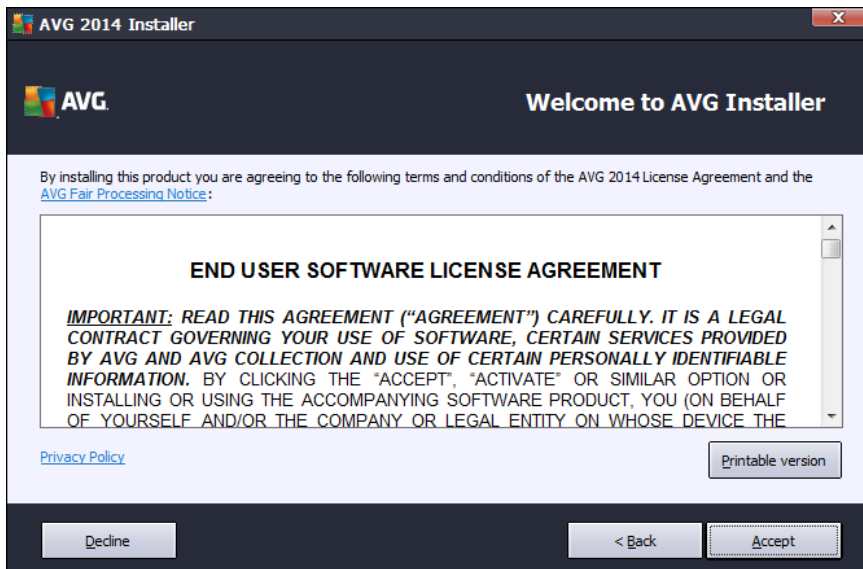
AVG 2014 Installer

AVG.

Welcome to AVG Installer

By installing this product you are agreeing to the following terms and conditions of the AVG 2014 License Agreement and the AVG Fair Processing Notice:

END USER SOFTWARE LICENSE AGREEMENT

IMPORTANT: READ THIS AGREEMENT ("AGREEMENT") CAREFULLY. IT IS A LEGAL CONTRACT GOVERNING YOUR USE OF SOFTWARE, CERTAIN SERVICES PROVIDED BY AVG AND AVG COLLECTION AND USE OF CERTAIN PERSONALLY IDENTIFIABLE INFORMATION. BY CLICKING THE "ACCEPT", "ACTIVATE" OR SIMILAR OPTION OR INSTALLING OR USING THE ACCOMPANYING SOFTWARE PRODUCT, YOU (ON BEHALF OF YOURSELF AND/OR THE COMPANY OR LEGAL ENTITY ON WHOSE DEVICE THE

Privacy Policy

Printable version

Decline

< Back

Accept